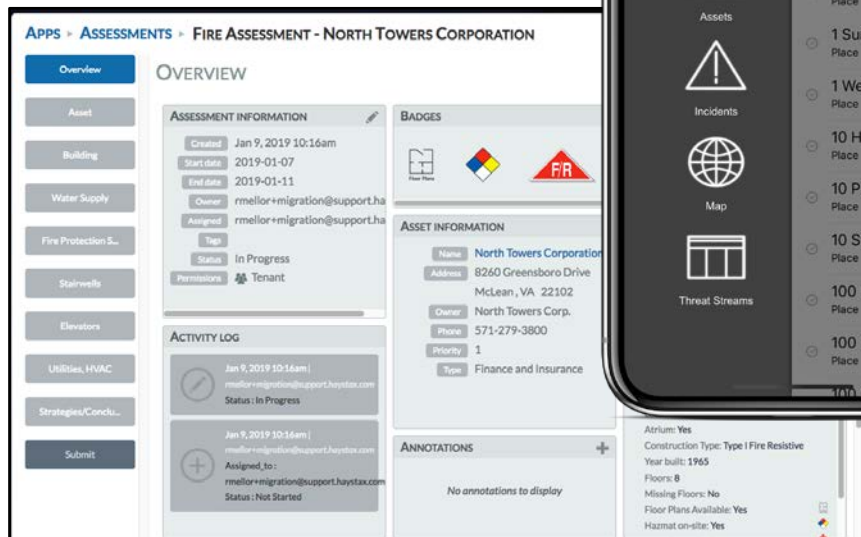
APPS ▸ ASSESSMENTS ▸ FIRE ASSESSMENT - NORTH TOWERS CORPORATION

Overview
Asset
Building
Water Supply
Fire Protection S...
Stairwells
Elevators
Utilities, HVAC
Strategies/Conclu...
Submit

OVERVIEW

ASSESSMENT INFORMATION
Created Jan 9, 2019 10:16am
Start date 2019-01-07
End date 2019-01-11
Owner rmellor+migration@support.ha
Assigned rmellor+migration@support.ha
Tags
Status In Progress
Permissions Tenant

ACTIVITY LOG
Jan 9, 2019 10:16am | rmellor+migration@support.haystax.com
Status : In Progress

Jan 9, 2019 10:16am | rmellor+migration@support.haystax.com
Assigned_to : rmellor+migration@support.haystax.com
Status : Not Started

BADGES
Floor Plans
F/R

ASSET INFORMATION
Name North Towers Corporation
Address 8260 Greensboro Drive
McLean, VA 22102
Owner North Towers Corp.
Phone 571-279-3800
Priority 1
Type Finance and Insurance

ANNOTATIONS
No annotations to display

Atrium: Yes
Construction Type: Type I Fire Resistive
Year built: 1965
Floors: 8
Missing Floors: No
Floor Plans Available: Yes
Hazmat on-site: Yes

Assets
Incidents
Map
Threat Streams

Place
1 Su
Place
1 We
Place
10 H
Place
10 P
Place
10 S
Place
100
Place
100
Place